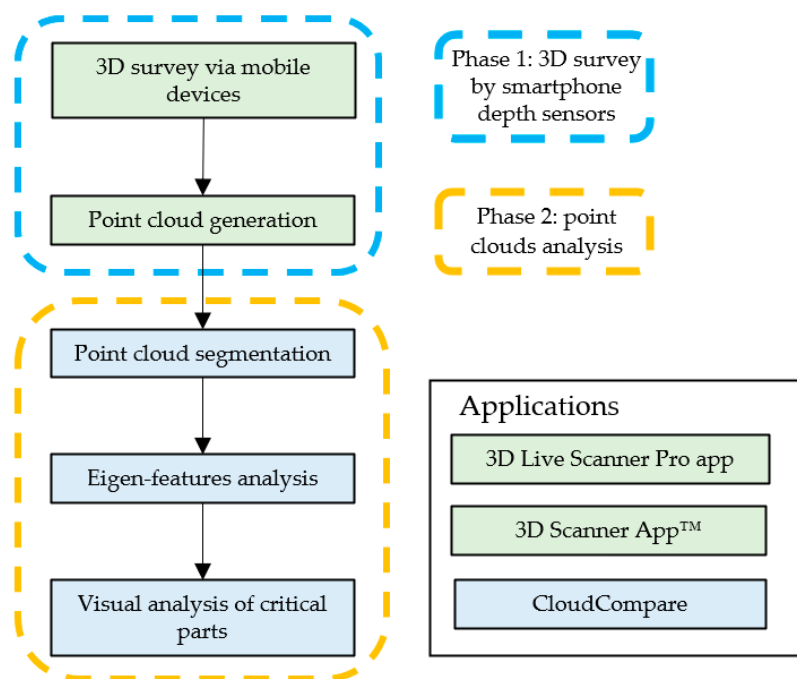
3D survey via mobile devices

Point cloud generation

Point cloud segmentation

Eigen-features analysis

Visual analysis of critical parts

Phase 1: 3D survey by smartphone depth sensors

Phase 2: point clouds analysis

Applications

3D Live Scanner Pro app

3D Scanner App™

CloudCompare